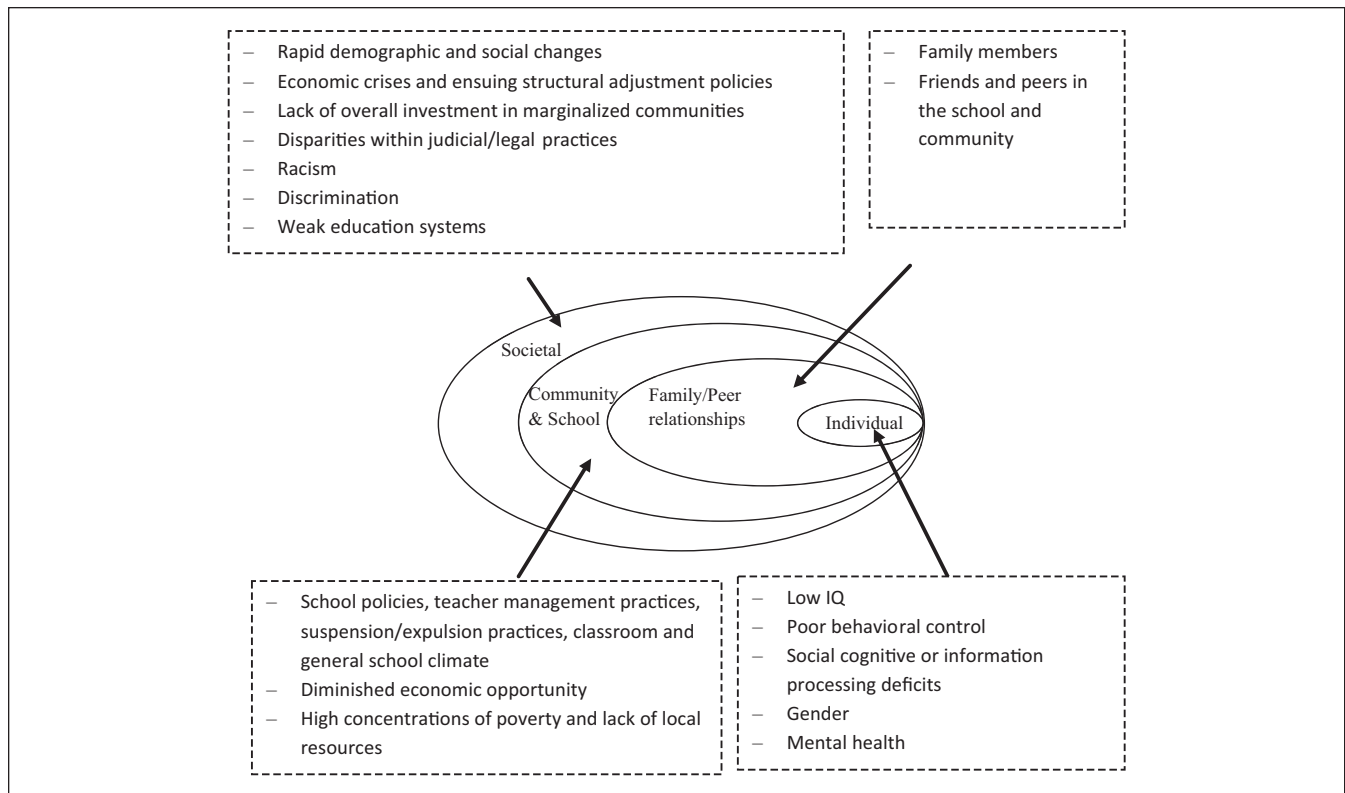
– Rapid demographic and social changes
– Economic crises and ensuing structural adjustment policies
– Lack of overall investment in marginalized communities
– Disparities within judicial/legal practices
– Racism
– Discrimination
– Weak education systems

– Family members
– Friends and peers in the school and community

Societal

Community & School

Family/Peer relationships

Individual

– School policies, teacher management practices, suspension/expulsion practices, classroom and general school climate
– Diminished economic opportunity
– High concentrations of poverty and lack of local resources

– Low IQ
– Poor behavioral control
– Social cognitive or information processing deficits
– Gender
– Mental health